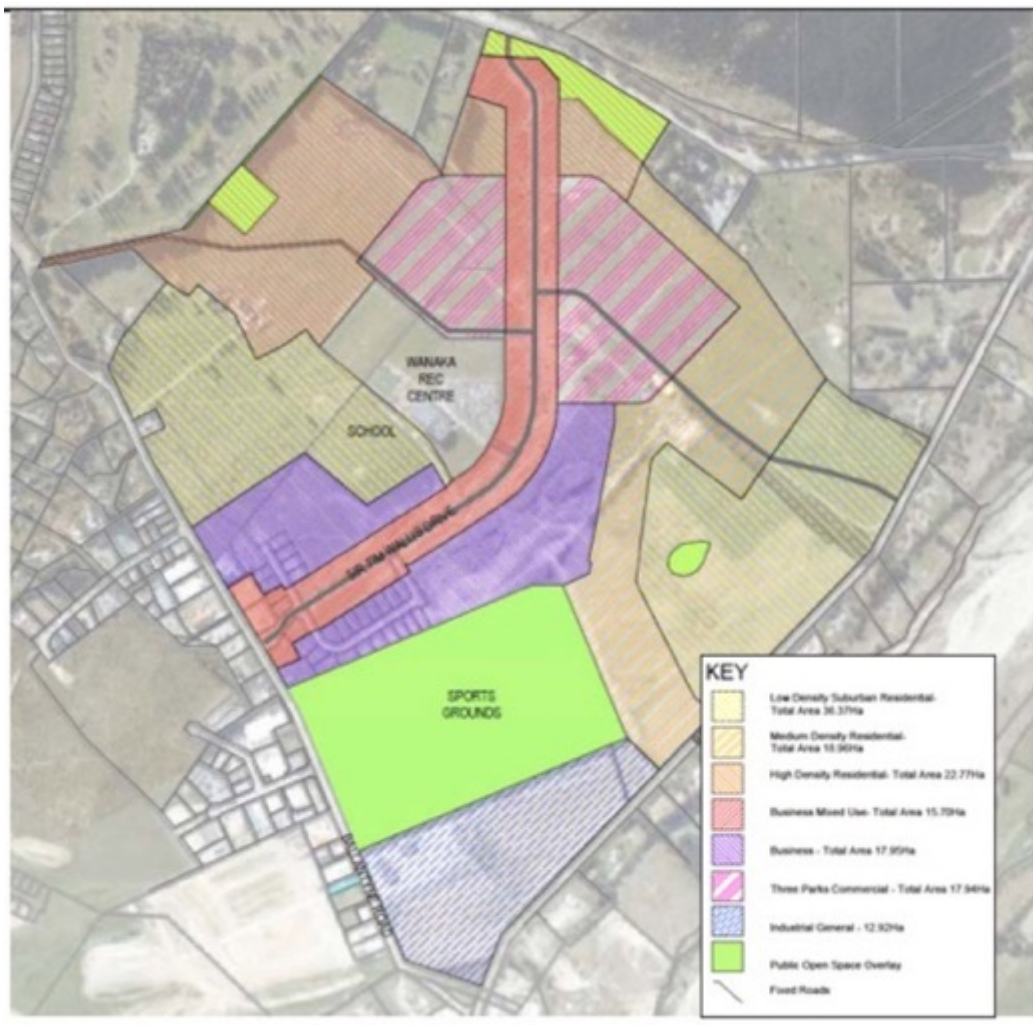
WANAKA REC CENTRE

SCHOOL

SIR TIM WALLIS DRIVE

SPORTS GROUNDS

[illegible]

KEY

Low Density Suburban Residential- Total Area 36.37Ha

Medium Density Residential- Total Area 18.96Ha

High Density Residential- Total Area 22.77Ha

Business Mixed Use- Total Area 15.70Ha

Business - Total Area 17.95Ha

Three Parks Commercial - Total Area 17.94Ha

Industrial General - 12.92Ha

Public Open Space Overlay

Fixed Roads